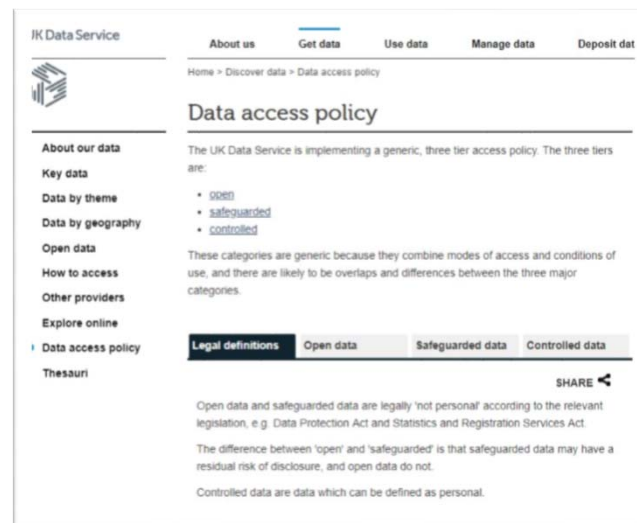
JK Data Service

About us Get data Use data Manage data Deposit dat

Home > Discover data > Data access policy

Data access policy

About our data
Key data
Data by theme
Data by geography
Open data
How to access
Other providers
Explore online
Data access policy
Thesauri

The UK Data Service is implementing a generic, three tier access policy. The three tiers are:

- open
- safeguarded
- controlled

These categories are generic because they combine modes of access and conditions of use, and there are likely to be overlaps and differences between the three major categories.

Legal definitions Open data Safeguarded data Controlled data

SHARE

Open data and safeguarded data are legally 'not personal' according to the relevant legislation, e.g. Data Protection Act and Statistics and Registration Services Act.

The difference between 'open' and 'safeguarded' is that safeguarded data may have a residual risk of disclosure, and open data do not.

Controlled data are data which can be defined as personal.